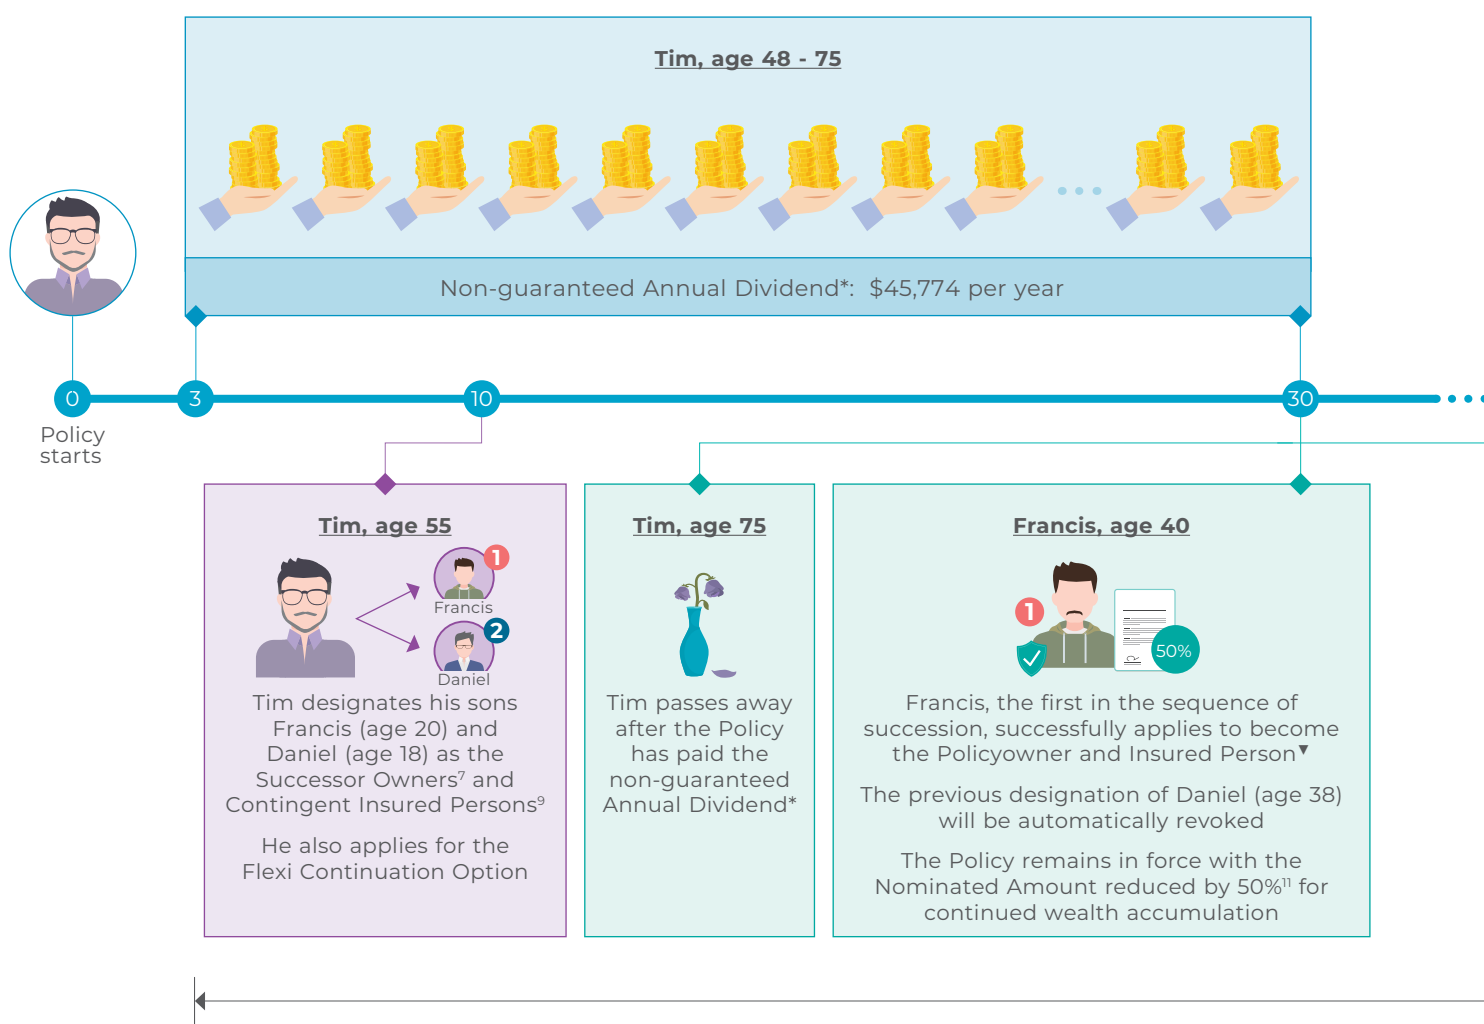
Tim, age 48 - 75

Non-guaranteed Annual Dividend*: $45,774 per year

0
Policy starts

3

10

30

Tim, age 55

1
Francis
2
Daniel

Tim designates his sons Francis (age 20) and Daniel (age 18) as the Successor Owners$^7$ and Contingent Insured Persons$^9$

He also applies for the Flexi Continuation Option

Tim, age 75

Tim passes away after the Policy has paid the non-guaranteed Annual Dividend*

Francis, age 40

1
50%

Francis, the first in the sequence of succession, successfully applies to become the Policyowner and Insured Person▼

The previous designation of Daniel (age 38) will be automatically revoked

The Policy remains in force with the Nominated Amount reduced by 50%$^{11}$ for continued wealth accumulation